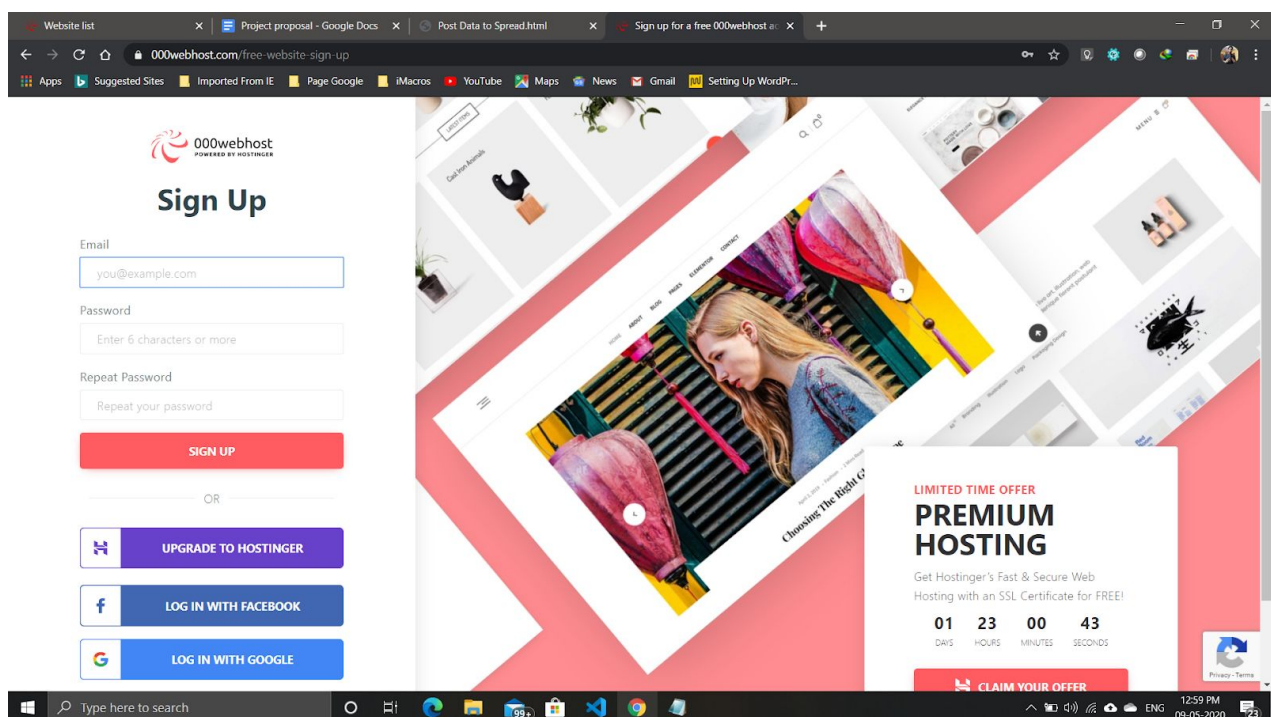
Website list
Project proposal - Google Docs
Post Data to Spread.html
Sign up for a free 000webhost ac
000webhost.com/free-website-sign-up
Apps
Suggested Sites
Imported From IE
Page Google
iMacros
YouTube
Maps
News
Gmail
Setting Up WordPr...

000webhost
POWERED BY HOSTINGER

Sign Up

Email
you@example.com
Password
Enter 6 characters or more
Repeat Password
Repeat your password
SIGN UP
OR
UPGRADE TO HOSTINGER
LOG IN WITH FACEBOOK
LOG IN WITH GOOGLE

Cast Iron Animals
HOME ABOUT BLOG PAGES ELEMENTOR CONTACT
Choosing The Right G

LIMITED TIME OFFER
PREMIUM HOSTING
Get Hostinger's Fast & Secure Web Hosting with an SSL Certificate for FREE!
| 01 | 23 | 00 | 43 |
|---|---|---|---|
| DAYS | HOURS | MINUTES | SECONDS |
CLAIM YOUR OFFER
Privacy - Terms

Type here to search
99+
ENG
12:59 PM
09-05-2020
23